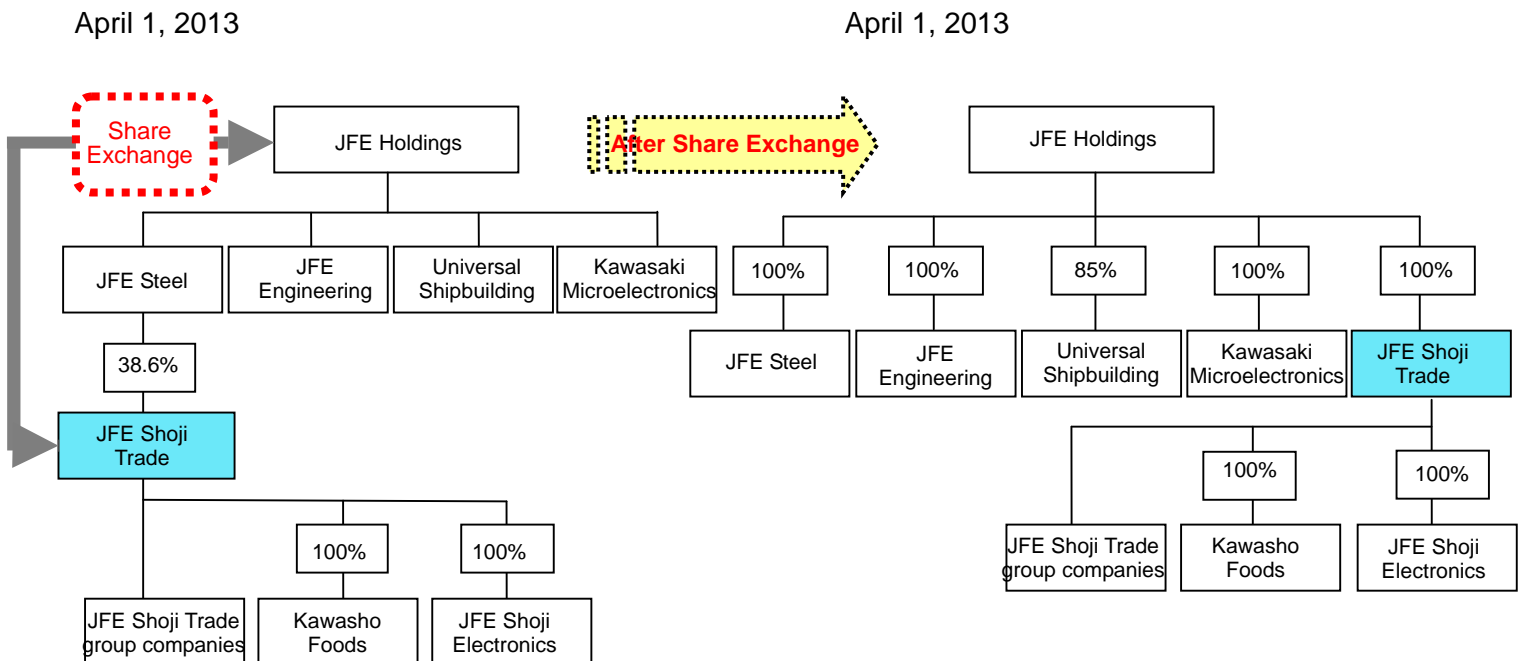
April 1, 2013

Share Exchange

JFE Holdings

JFE Steel

JFE Engineering

Universal Shipbuilding

Kawasaki Microelectronics

38.6%

JFE Shoji Trade

100%

100%

JFE Shoji Trade group companies

Kawasho Foods

JFE Shoji Electronics

After Share Exchange

April 1, 2013

JFE Holdings

100%

100%

85%

100%

100%

JFE Steel

JFE Engineering

Universal Shipbuilding

Kawasaki Microelectronics

JFE Shoji Trade

100%

100%

JFE Shoji Trade group companies

Kawasho Foods

JFE Shoji Electronics